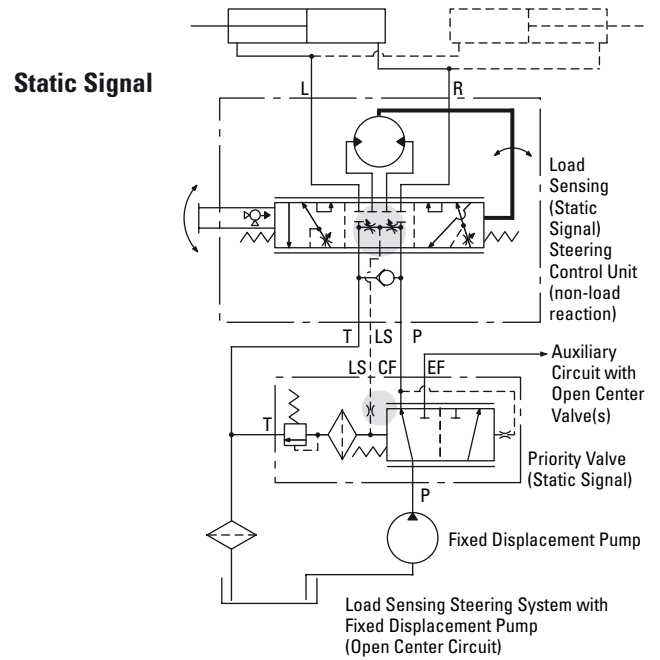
Static Signal

L

R

Load Sensing (Static Signal) Steering Control Unit (non-load reaction)

T

LS

P

LS

CF

EF

Auxiliary Circuit with Open Center Valve(s)

T

Priority Valve (Static Signal)

P

Fixed Displacement Pump

Load Sensing Steering System with Fixed Displacement Pump (Open Center Circuit)